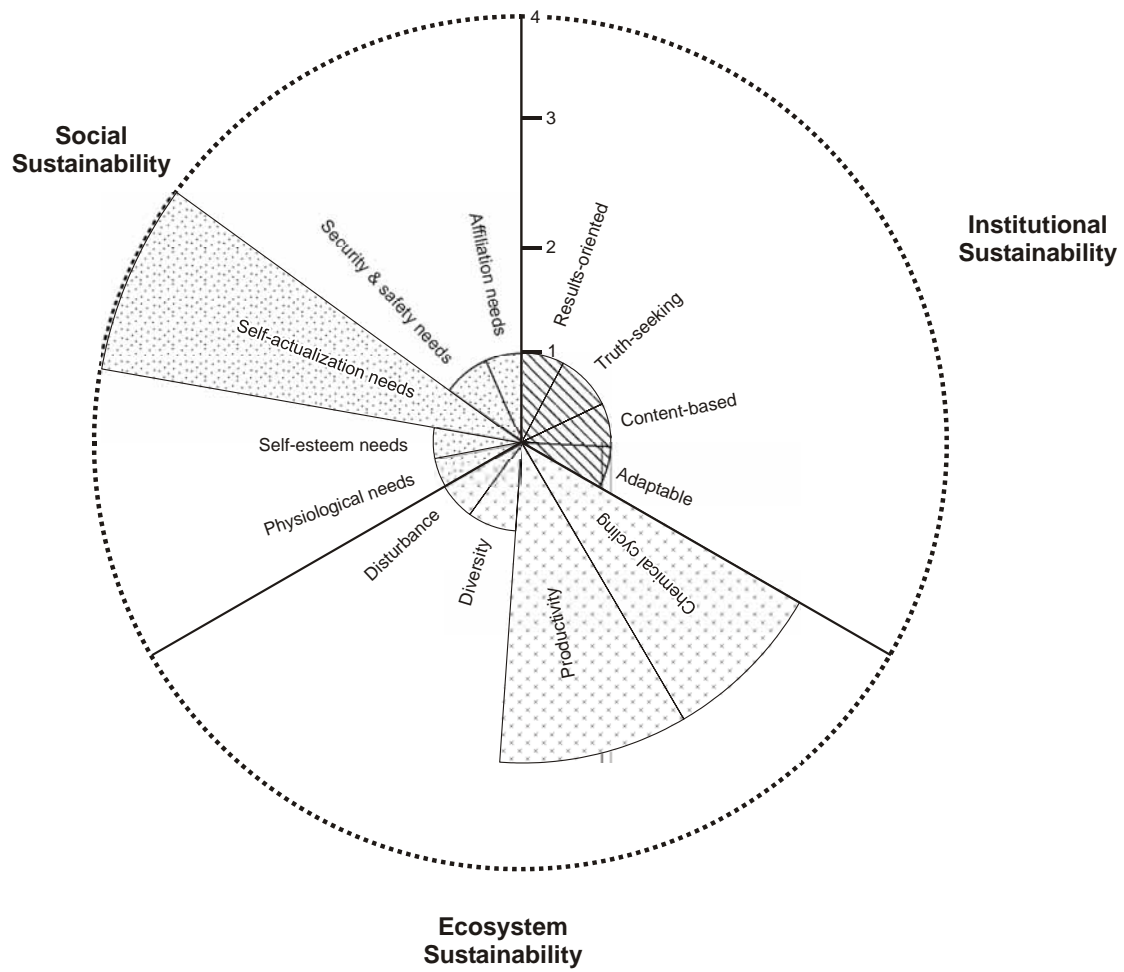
4
3
2
1

Social Sustainability

Institutional Sustainability

Ecosystem Sustainability

Results-oriented
Truth-seeking
Content-based
Adaptable
Chemical cycling
Productivity
Diversity
Disturbance
Physiological needs
Self-esteem needs
Self-actualization needs
Security & safety needs
Affiliation needs